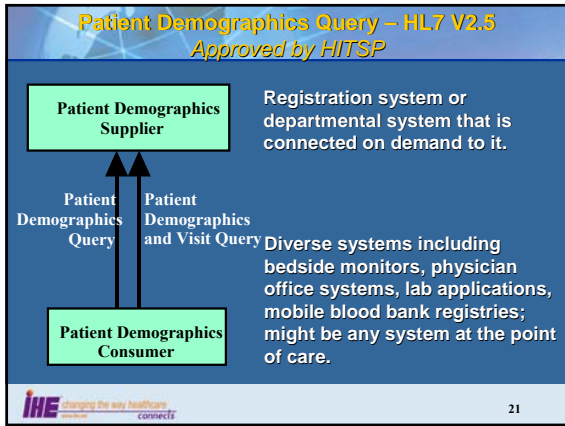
Patient Demographics Query – HL7 V2.5
Approved by HITSP

Patient Demographics Supplier

Registration system or departmental system that is connected on demand to it.

Patient Demographics Query

Patient Demographics and Visit Query

Diverse systems including bedside monitors, physician office systems, lab applications, mobile blood bank registries; might be any system at the point of care.

Patient Demographics Consumer

IHE changing the way healthcare connects

21